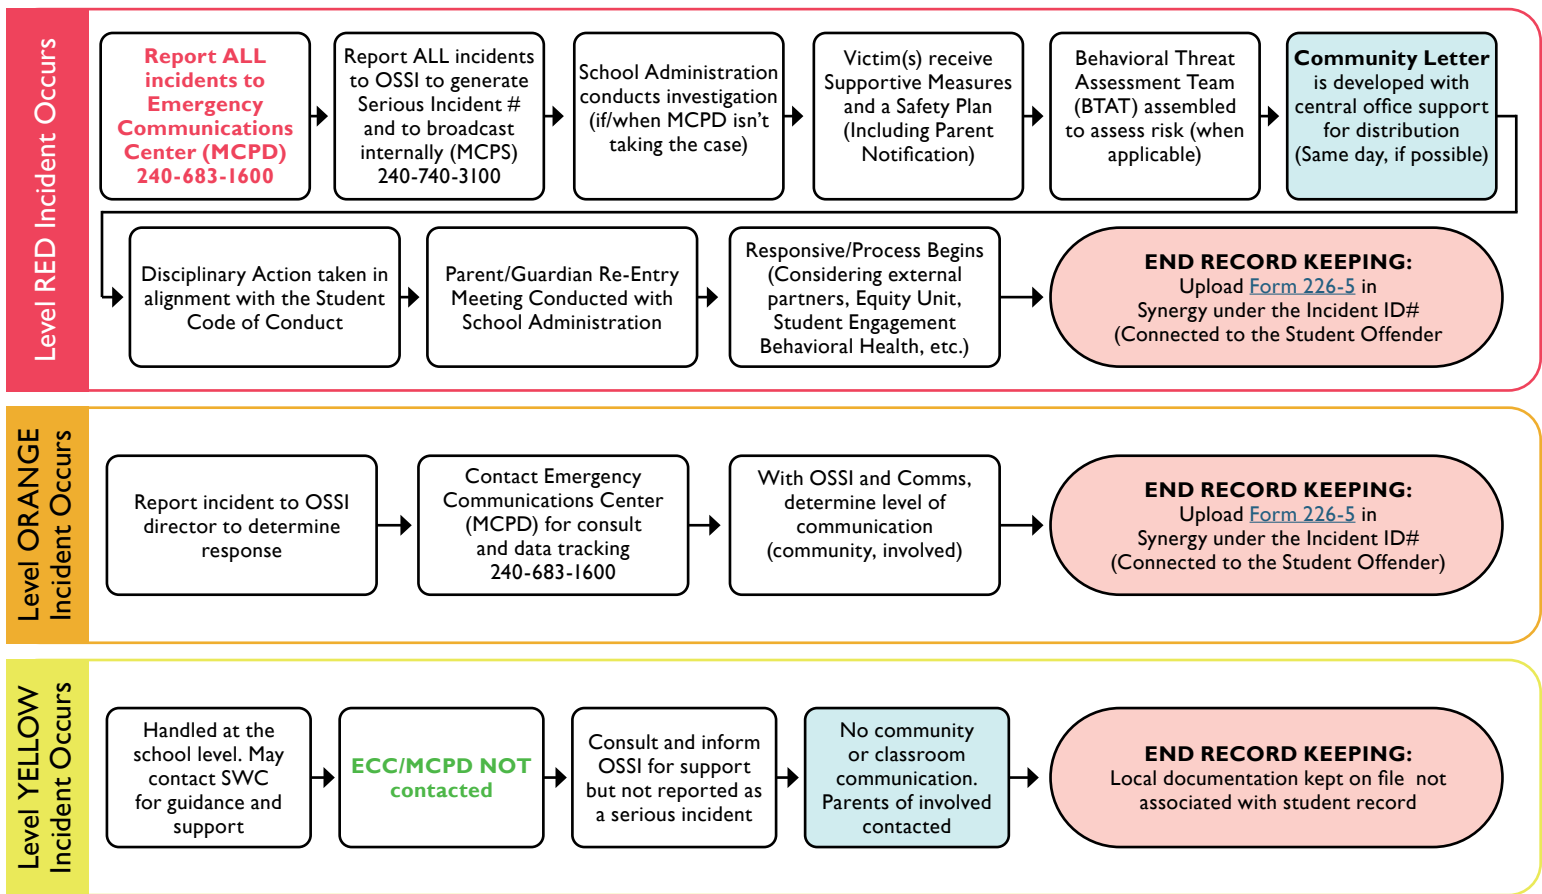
Level RED Incident Occurs

Report ALL incidents to Emergency Communications Center (MCPD) 240-683-1600

Report ALL incidents to OSSI to generate Serious Incident # and to broadcast internally (MCPS) 240-740-3100

School Administration conducts investigation (if/when MCPD isn't taking the case)

Victim(s) receive Supportive Measures and a Safety Plan (Including Parent Notification)

Behavioral Threat Assessment Team (BTAT) assembled to assess risk (when applicable)

Community Letter is developed with central office support for distribution (Same day, if possible)

Disciplinary Action taken in alignment with the Student Code of Conduct

Parent/Guardian Re-Entry Meeting Conducted with School Administration

Responsive/Process Begins (Considering external partners, Equity Unit, Student Engagement Behavioral Health, etc.)

END RECORD KEEPING: Upload Form 226-5 in Synergy under the Incident ID# (Connected to the Student Offender

Level ORANGE Incident Occurs

Report incident to OSSI director to determine response

Contact Emergency Communications Center (MCPD) for consult and data tracking 240-683-1600

With OSSI and Comms, determine level of communication (community, involved)

END RECORD KEEPING: Upload Form 226-5 in Synergy under the Incident ID# (Connected to the Student Offender)

Level YELLOW Incident Occurs

Handled at the school level. May contact SWC for guidance and support

ECC/MCPD NOT contacted

Consult and inform OSSI for support but not reported as a serious incident

No community or classroom communication. Parents of involved contacted

END RECORD KEEPING: Local documentation kept on file not associated with student record